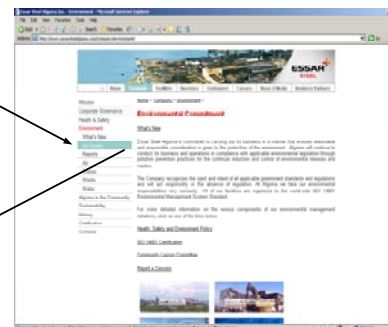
Essar Steel Algoma Inc. - Environment - Microsoft Internet Explorer

File Edit View Favorites Tools Help

Back Search Favorites

Address http://www.essaralgoma.com/company/environment

Go

ESSAR STEEL

Home Company Facilities Investors Customers Careers News & Media Newsroom Features

Mission
Corporate Governance
Health & Safety
Environment
What's New
Air Quality
Reports
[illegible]
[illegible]
Waste
Water
Algoma in the Community
Sustainability
History
Certification
Contacts

Home > Company > Environment >

Environmental Commitment

What's New

Essar Steel Algoma is committed to carrying out its business in a manner that ensures responsible and sustainable consideration is given to the protection of the environment. Algoma will continue to conduct its business and operations in compliance with applicable environmental legislation through pollution prevention practices for the continual reduction and control of environmental releases and wastes.

The Company recognizes the spirit and intent of all applicable government standards and regulations and will act responsibly in the absence of regulation. At Algoma we take our environmental responsibilities very seriously. All of our facilities are registered to the world-wide ISO 14001 Environmental Management System Standard.

For more detailed information on the various components of our environmental management initiatives, click on one of the links below.

Health, Safety and Environment Policy

ISO 14001 Certification

Community Liaison Committee

Report a Concern